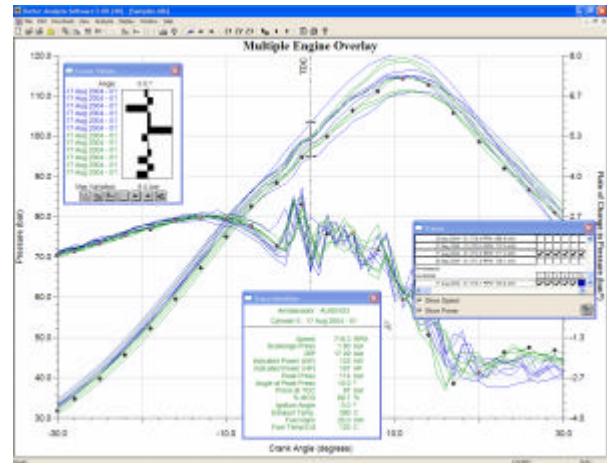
Multiple Engine Overlay

TDC

120.0
110.0
100.0
90.0
80.0
70.0
60.0
50.0
40.0
30.0

8.0
6.7
5.3
4.0
2.7
-1.3
-2.7
-4.0

Pressure (bar)

Rate of Change in Pressure (bar/°)

-30.0
-10.0
10.0
30.0

Crank Angle (degrees)

Angle
17 Aug 2004 - 01
17 Aug 2004 - 01
17 Aug 2004 - 01
17 Aug 2004 - 01
17 Aug 2004 - 01
17 Aug 2004 - 01
17 Aug 2004 - 01
17 Aug 2004 - 01
17 Aug 2004 - 01
17 Aug 2004 - 01
17 Aug 2004 - 01

Speed
Scavenge Press
IMP
Indicated Power
Peak Press
Angle of Peak Press
Ignition Angle
Exhaust Temp

Show Speed
Show Power